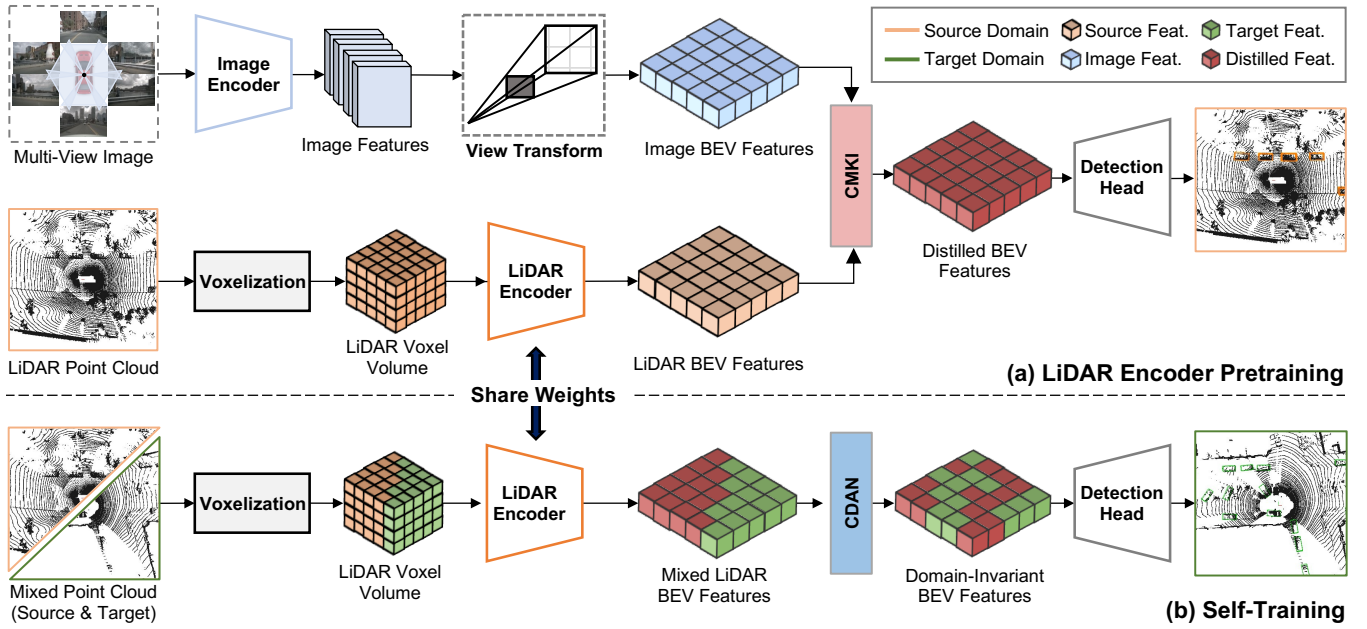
Source Domain
Source Feat.
Target Feat.
Target Domain
Image Feat.
Distilled Feat.

Multi-View Image
Image Encoder
Image Features
View Transform
Image BEV Features
CMKI
Distilled BEV Features
Detection Head

LiDAR Point Cloud
Voxelization
LiDAR Voxel Volume
LiDAR Encoder
LiDAR BEV Features

(a) LiDAR Encoder Pretraining

Share Weights

Mixed Point Cloud (Source & Target)
Voxelization
LiDAR Voxel Volume
LiDAR Encoder
Mixed LiDAR BEV Features
CDAN
Domain-Invariant BEV Features
Detection Head

(b) Self-Training